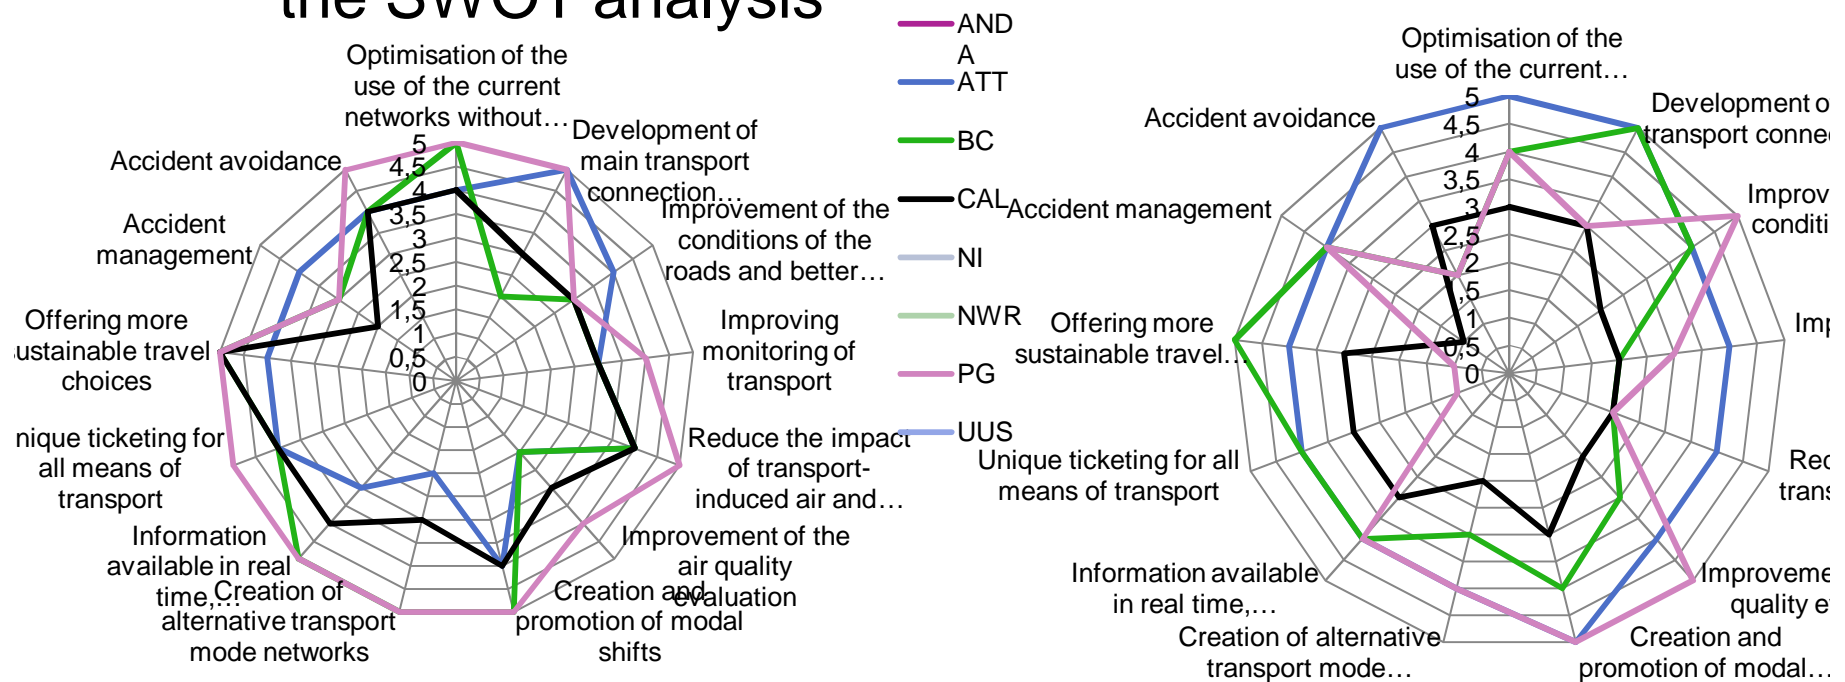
the SWOT analysis

Optimisation of the use of the current networks without…
Development of main transport connection…
Improvement of the conditions of the roads and better…
Improving monitoring of transport
Reduce the impact of transport-induced air and…
Improvement of the air quality
Creation and evaluation
promotion of modal shifts
Creation of alternative transport mode networks
Information available in real time,…
nique ticketing for all means of transport
Offering more ustainable travel choices
Accident management
Accident avoidance
5
4,5
4
3,5
3
2,5
2
1,5
1
0,5
0

AND A
ATT
BC
CAL
NI
NWR
PG
UUS

Optimisation of the use of the current…
Development o transport conne
Improv conditi
Imp
Red trans
Improveme quality e
Creation and promotion of modal…
Creation of alternative transport mode…
Information available in real time,…
Unique ticketing for all means of transport
Offering more sustainable travel…
Accident management
Accident avoidance
5
4,5
4
3,5
3
2,5
2
,5
1
0,5
0